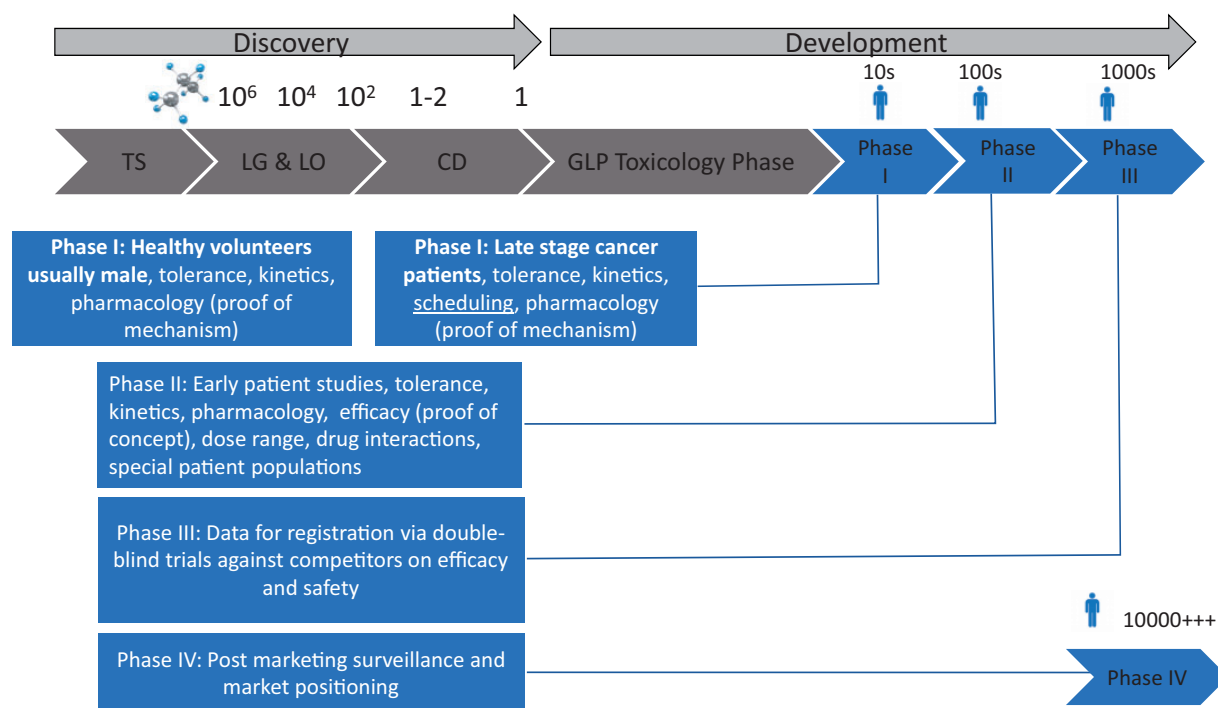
Discovery

Development

$10^6$ $10^4$ $10^2$ 1-2 1

10s 100s 1000s

TS

LG & LO

CD

GLP Toxicology Phase

Phase I

Phase II

Phase III

**Phase I: Healthy volunteers usually male**, tolerance, kinetics, pharmacology (proof of mechanism)

**Phase I: Late stage cancer patients**, tolerance, kinetics, scheduling, pharmacology (proof of mechanism)

Phase II: Early patient studies, tolerance, kinetics, pharmacology, efficacy (proof of concept), dose range, drug interactions, special patient populations

Phase III: Data for registration via double-blind trials against competitors on efficacy and safety

10000+++

Phase IV: Post marketing surveillance and market positioning

Phase IV